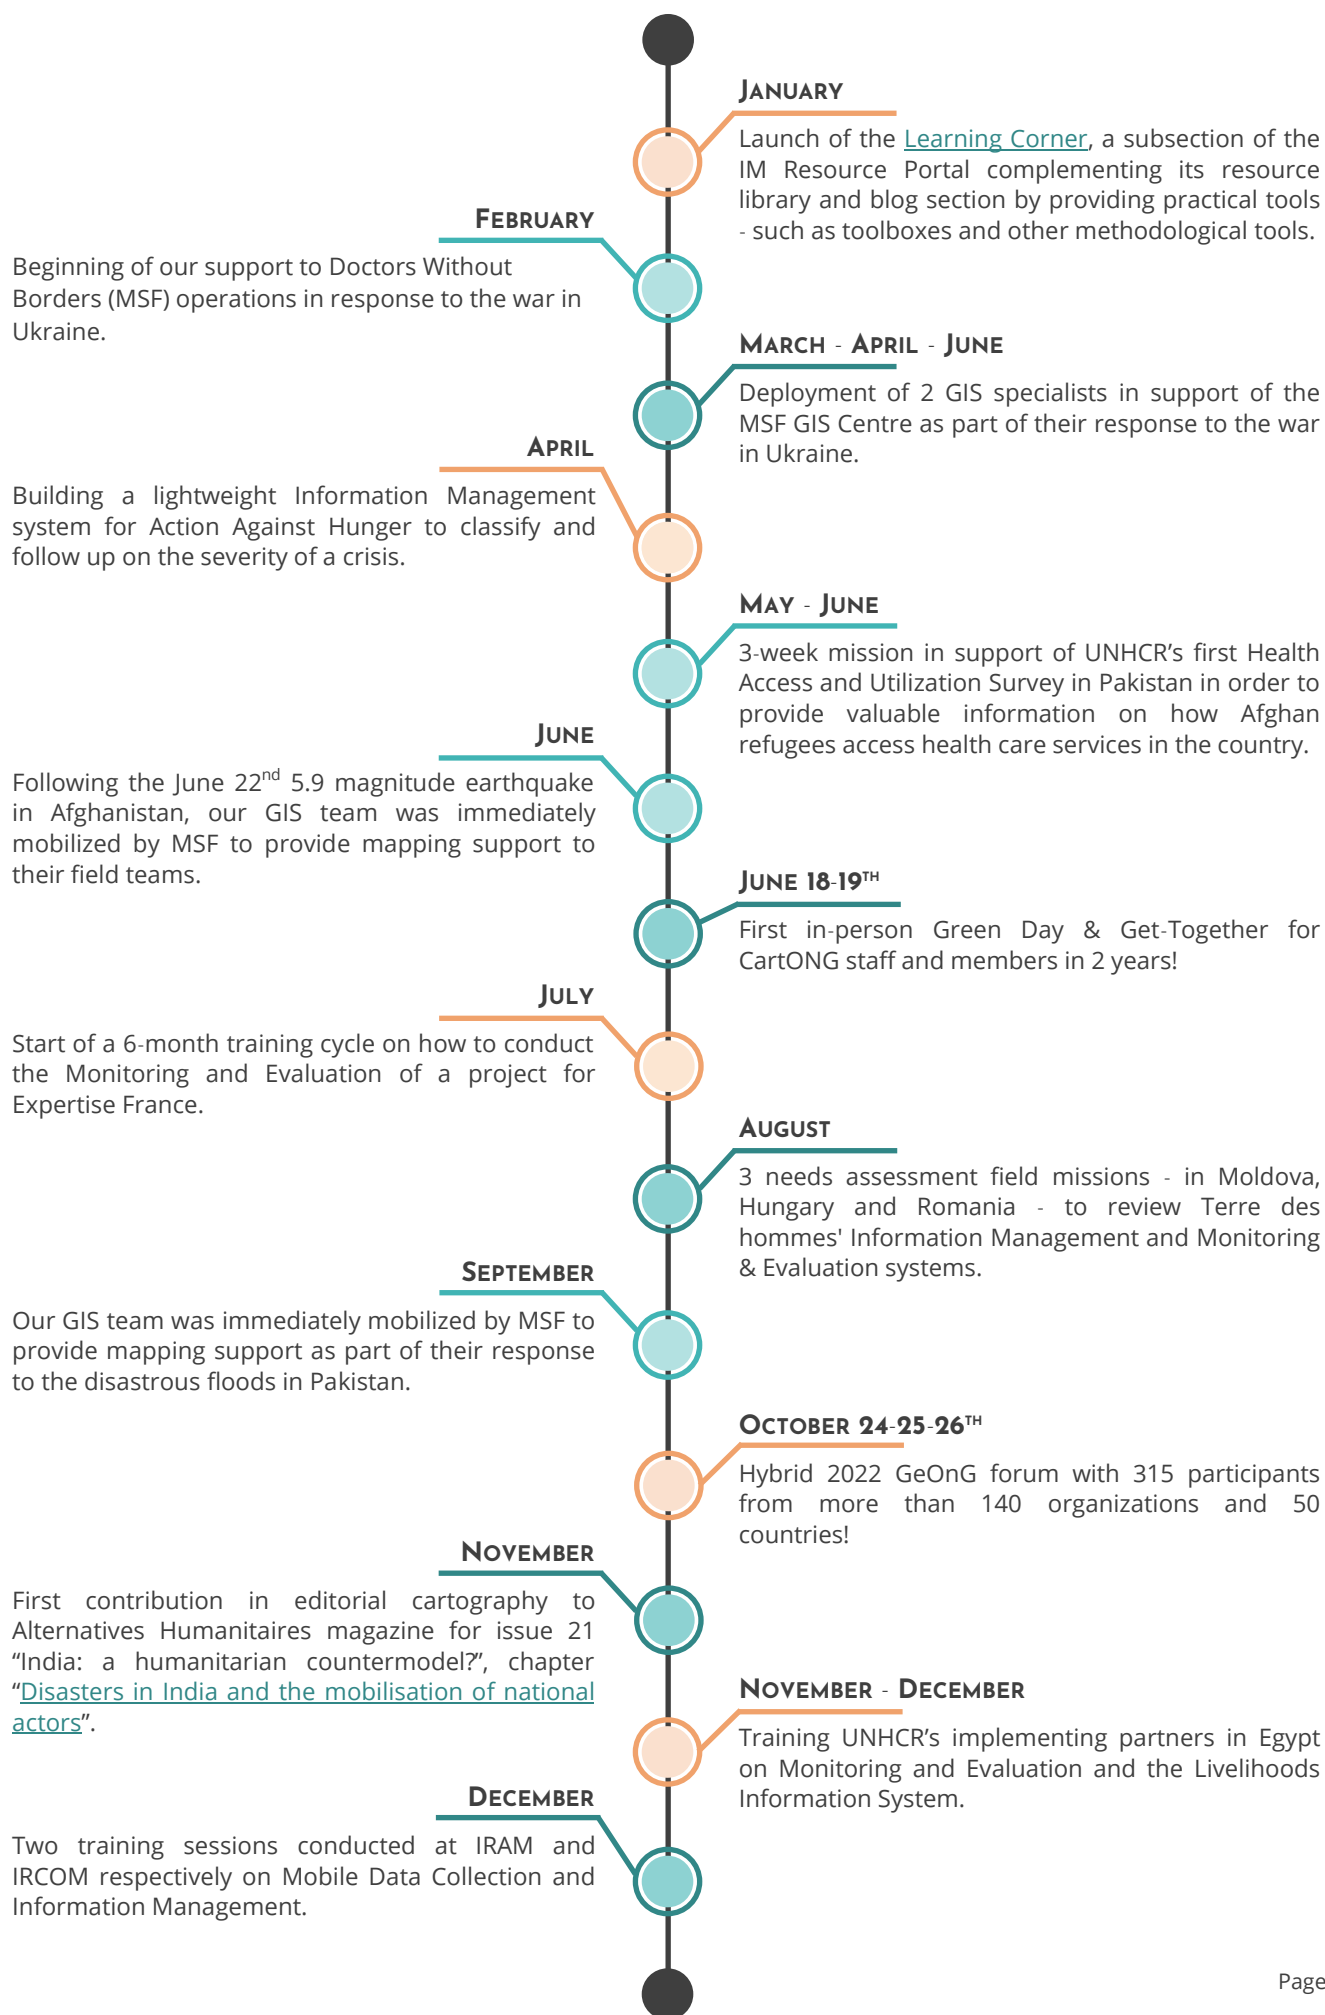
January

Launch of the Learning Corner, a subsection of the IM Resource Portal complementing its resource library and blog section by providing practical tools - such as toolboxes and other methodological tools.

February

Beginning of our support to Doctors Without Borders (MSF) operations in response to the war in Ukraine.

March - April - June

Deployment of 2 GIS specialists in support of the MSF GIS Centre as part of their response to the war in Ukraine.

April

Building a lightweight Information Management system for Action Against Hunger to classify and follow up on the severity of a crisis.

May - June

3-week mission in support of UNHCR's first Health Access and Utilization Survey in Pakistan in order to provide valuable information on how Afghan refugees access health care services in the country.

June

Following the June 22$^{nd}$ 5.9 magnitude earthquake in Afghanistan, our GIS team was immediately mobilized by MSF to provide mapping support to their field teams.

June 18-19$^{th}$

First in-person Green Day & Get-Together for CartONG staff and members in 2 years!

July

Start of a 6-month training cycle on how to conduct the Monitoring and Evaluation of a project for Expertise France.

August

3 needs assessment field missions - in Moldova, Hungary and Romania - to review Terre des hommes' Information Management and Monitoring & Evaluation systems.

September

Our GIS team was immediately mobilized by MSF to provide mapping support as part of their response to the disastrous floods in Pakistan.

October 24-25-26$^{th}$

Hybrid 2022 GeOnG forum with 315 participants from more than 140 organizations and 50 countries!

November

First contribution in editorial cartography to Alternatives Humanitaires magazine for issue 21 “India: a humanitarian countermodel?”, chapter “Disasters in India and the mobilisation of national actors”.

November - December

Training UNHCR's implementing partners in Egypt on Monitoring and Evaluation and the Livelihoods Information System.

December

Two training sessions conducted at IRAM and IRCOM respectively on Mobile Data Collection and Information Management.

Page